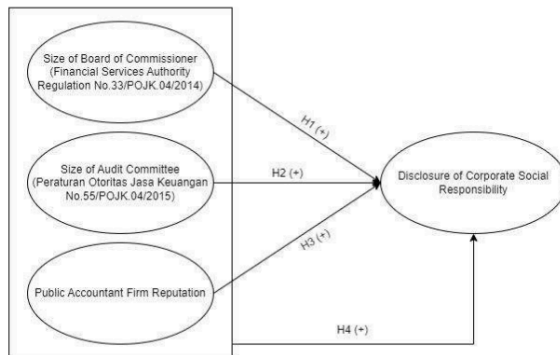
Size of Board of Commissioner (Financial Services Authority Regulation No.33/POJK.04/2014)

Size of Audit Committee (Peraturan Otoritas Jasa Keuangan No.55/POJK.04/2015)

Public Accountant Firm Reputation

H1 (+)

H2 (+)

H3 (+)

H4 (+)

Disclosure of Corporate Social Responsibility